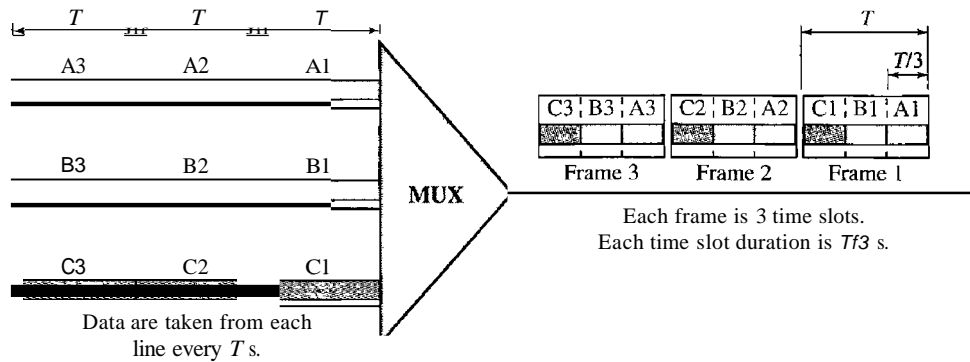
T T T

A3 A2 A1

B3 B2 B1

C3 C2 C1

Data are taken from each line every $T$ s.

MUX

T

T/3

C3 B3 A3 | C2 B2 A2 | C1 B1 A1

Frame 3 Frame 2 Frame 1

Each frame is 3 time slots.
Each time slot duration is Tf3 s.